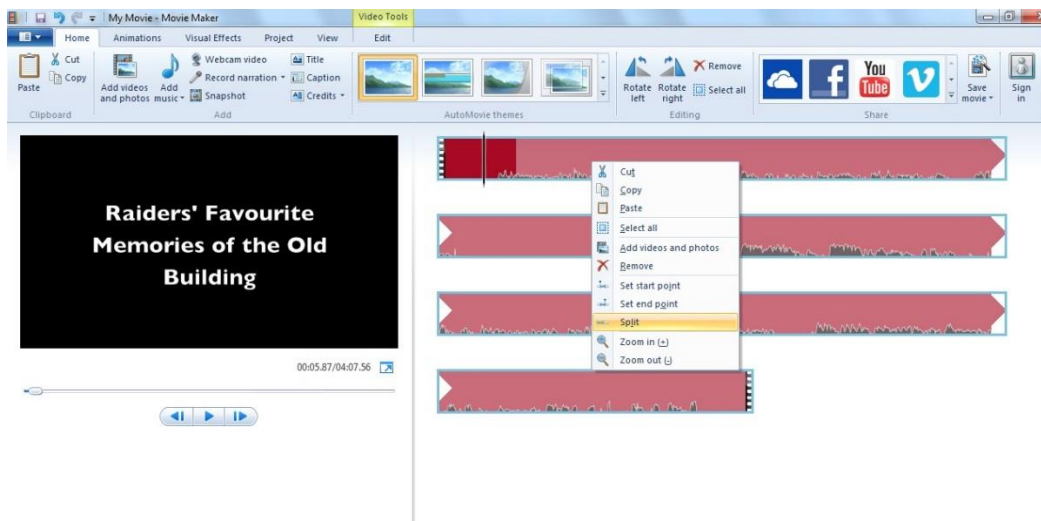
My Movie - Movie Maker

Video Tools

Home Animations Visual Effects Project View Edit

Paste Cut Copy Clipboard

Add videos and photos Add music Webcam video Record narration Snapshot Title Caption Credits Add

AutoMovie themes

Rotate left Rotate right Remove Select all Editing

You Tube

Share

Save movie Sign in

Raiders' Favourite Memories of the Old Building

00:05.87/04:07.56

Cut
Copy
Paste
Select all
Add videos and photos
Remove
Set start point
Set end point
Split
Zoom in (+)
Zoom out (-)